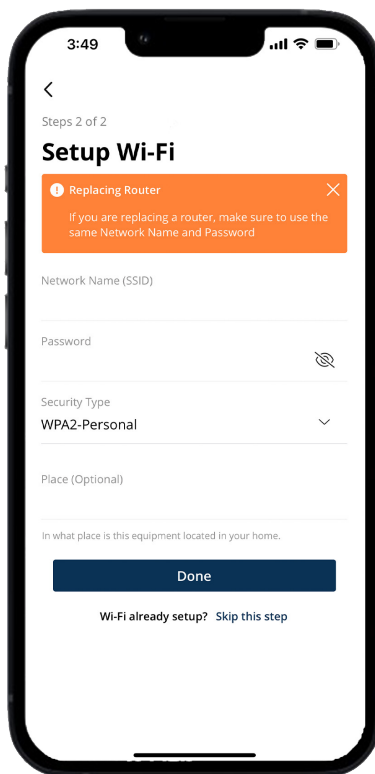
3:49

Steps 2 of 2

Setup Wi-Fi

Replacing Router

If you are replacing a router, make sure to use the same Network Name and Password

Network Name (SSID)

Password

Security Type

WPA2-Personal

Place (Optional)

In what place is this equipment located in your home.

Done

Wi-Fi already setup? Skip this step